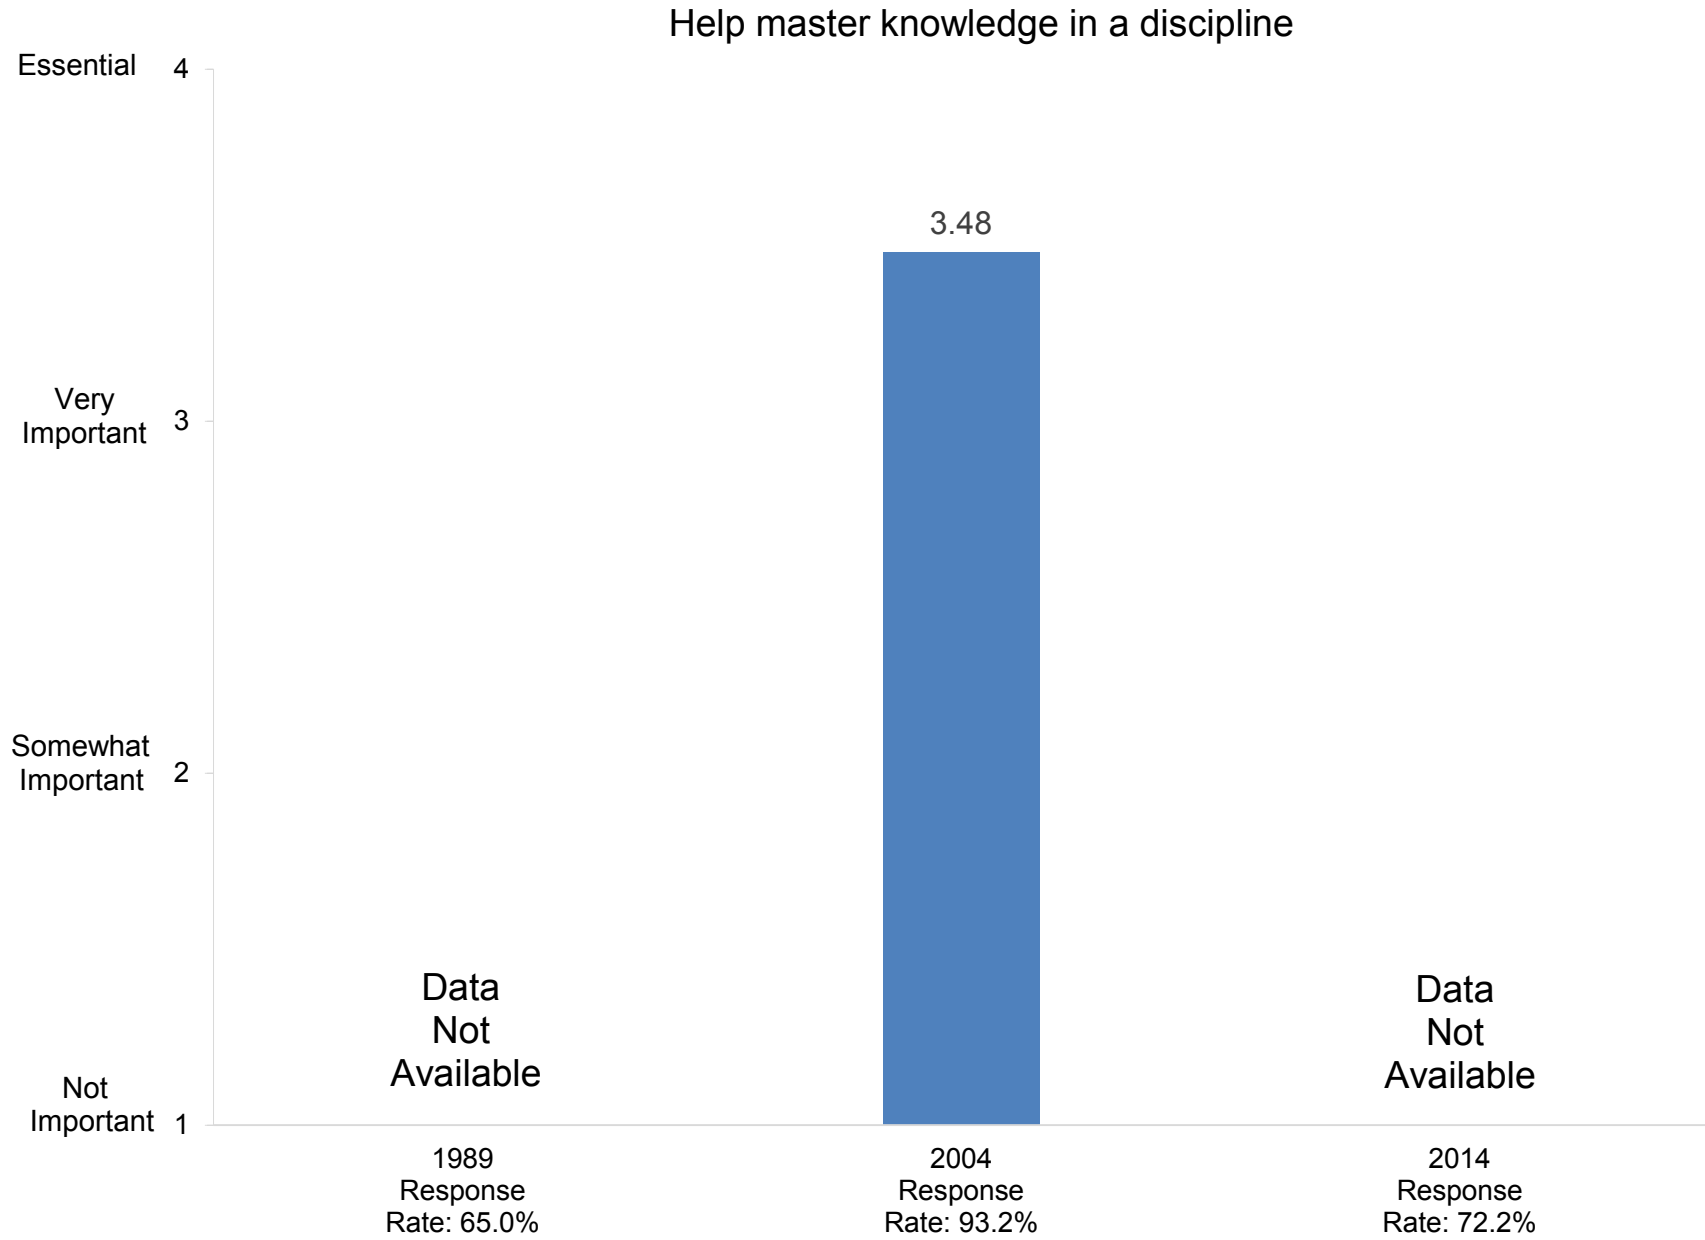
Help master knowledge in a discipline

Essential 4

Very Important 3

Somewhat Important 2

Not Important 1

3.48

Data Not Available

Data Not Available

1989 Response Rate: 65.0%

2004 Response Rate: 93.2%

2014 Response Rate: 72.2%